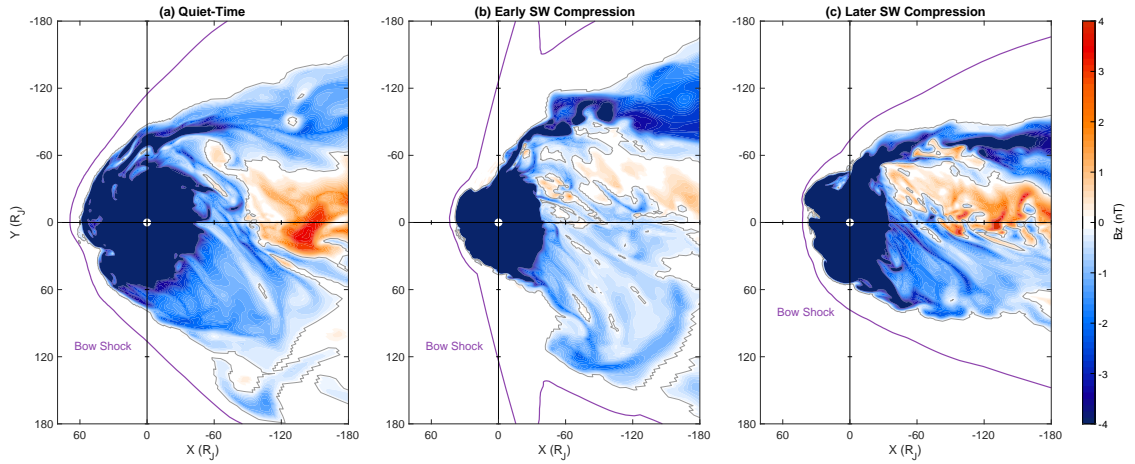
(a) Quiet-Time

-180
-120
-60
0
60
120
180

Y ($R_J$)

Bow Shock

60
0
-60
-120
-180

X ($R_J$)

(b) Early SW Compression

-180
-120
-60
0
60
120
180

Bow Shock

60
0
-60
-120
-180

X ($R_J$)

(c) Later SW Compression

-180
-120
-60
0
60
120
180

Bow Shock

60
0
-60
-120
-180

X ($R_J$)

4
3
2
1
0
-1
-2
-3
-4

Bz (nT)